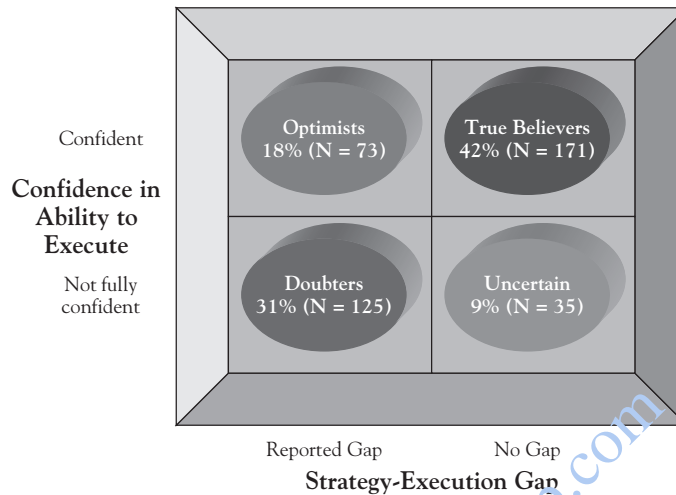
Confident

Confidence in Ability to Execute

Not fully confident

Optimists
18% (N = 73)

True Believers
42% (N = 171)

Doubters
31% (N = 125)

Uncertain
9% (N = 35)

Reported Gap

No Gap

Strategy-Execution Gap

.com